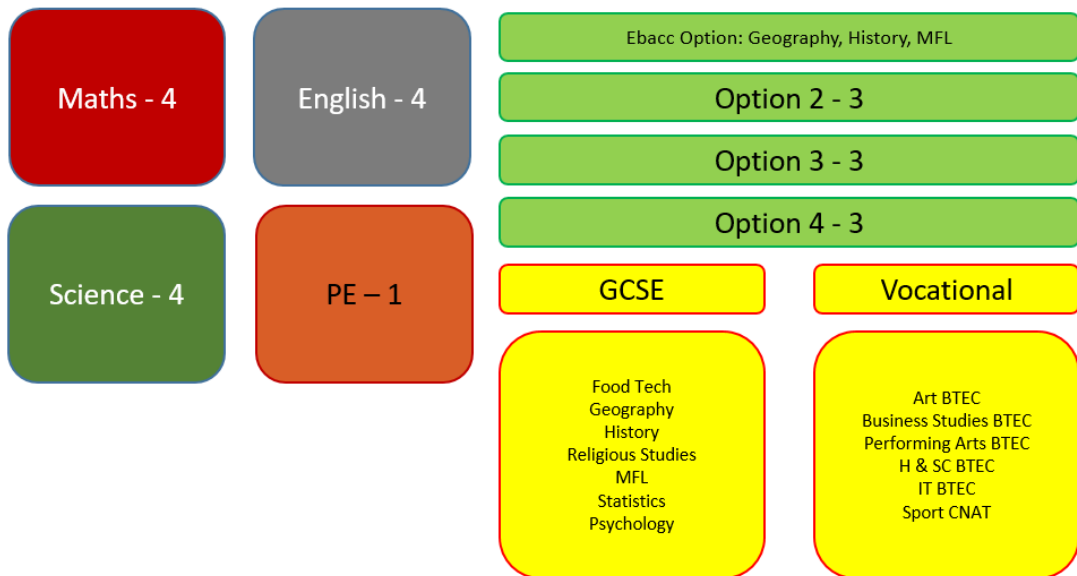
Maths - 4

English - 4

Science - 4

PE – 1

Ebacc Option: Geography, History, MFL

Option 2 - 3

Option 3 - 3

Option 4 - 3

GCSE

Food Tech
Geography
History
Religious Studies
MFL
Statistics
Psychology

Vocational

Art BTEC
Business Studies BTEC
Performing Arts BTEC
H & SC BTEC
IT BTEC
Sport CNAT